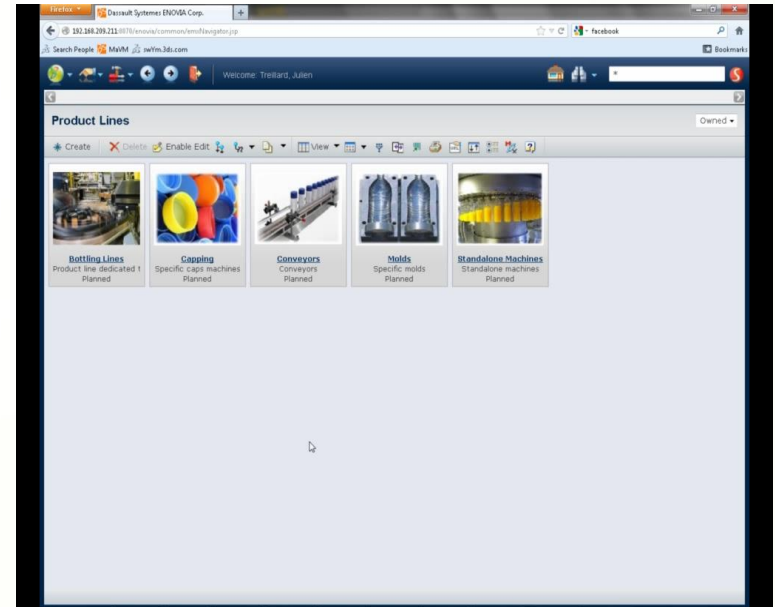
Firefox
Dassault Systemes ENOVIA Corp.
192.168.209.211:8070/enovia/common/emxNavigator.jsp
facebook
Search People MaVM swYm.3ds.com
Bookmarks
Welcome: Treillard, Julien
Product Lines
Owned
Create Delete Enable Edit View
Bottling Lines
Product line dedicated 1
Planned
Capping
Specific caps machines
Planned
Conveyors
Conveyors
Planned
Molds
Specific molds
Planned
Standalone Machines
Standalone machines
Planned